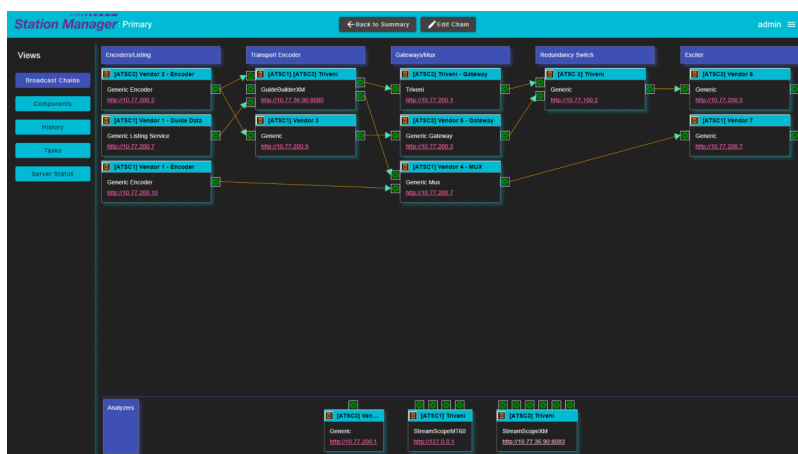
Station Manager Primary

Back to Summary

Edit Chain

admin

Views

Broadcast Chains

Components

History

Tasks

Server Status

Encoders/Listing

Transport Encoder

Gateways/Mux

Redundancy Switch

Exciter

[ATSC3] Vendor 2 - Encoder
Generic Encoder
http://10.77.200.2

[ATSC1] Vendor 1 - Guide Data
Generic Listing Service
http://10.77.200.7

[ATSC1] Vendor 1 - Encoder
Generic Encoder
http://10.77.200.10

[ATSC1] [ATSC3] Triveni
GuideBuilderXM
http://10.77.36.90:6080

[ATSC1] Vendor 3
Generic
http://10.77.200.9

[ATSC3] Triveni - Gateway
Triveni
http://10.77.200.1

[ATSC3] Vendor 5 - Gateway
Generic Gateway
http://10.77.200.3

[ATSC1] Vendor 4 - MUX
Generic Mux
http://10.77.200.7

[ATSC 3] Triveni
Generic
http://10.77.100.2

[ATSC3] Vendor 6
Generic
http://10.77.200.5

[ATSC1] Vendor 7
Generic
http://10.77.200.7

Analyzers

[ATSC3] Ven...
Generic
http://10.77.200.1

[ATSC1] Triveni
StreamScopeMT60
http://127.0.0.1

[ATSC3] Triveni
StreamScopeXM
http://10.77.36.90:6083